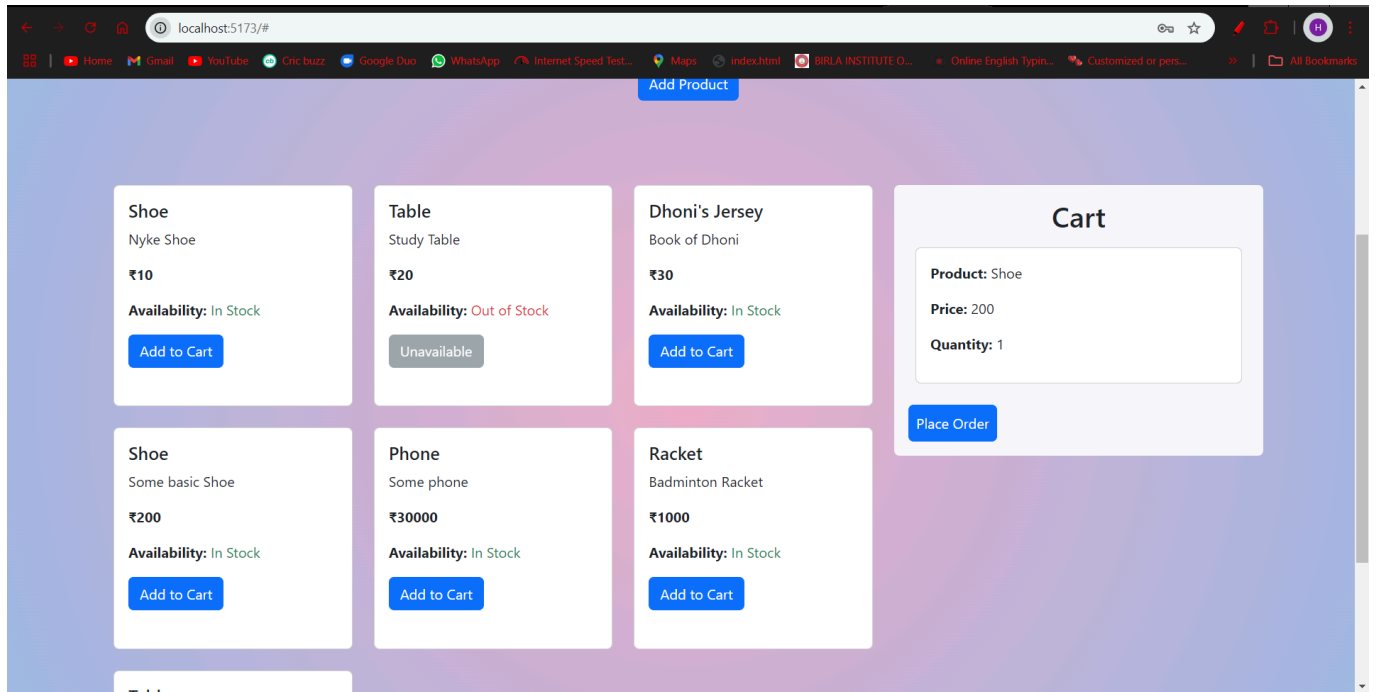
localhost:5173/#

Home Gmail YouTube Cric buzz Google Duo WhatsApp Internet Speed Test... Maps index.html BIRLA INSTITUTE O... Online English Typin... Customized or pers... » All Bookmarks

H

Add Product

Shoe
Nyke Shoe
₹10
**Availability:** In Stock
Add to Cart

Table
Study Table
₹20
**Availability:** Out of Stock
Unavailable

Dhoni's Jersey
Book of Dhoni
₹30
**Availability:** In Stock
Add to Cart

Cart
**Product:** Shoe
**Price:** 200
**Quantity:** 1
Place Order

Shoe
Some basic Shoe
₹200
**Availability:** In Stock
Add to Cart

Phone
Some phone
₹30000
**Availability:** In Stock
Add to Cart

Racket
Badminton Racket
₹1000
**Availability:** In Stock
Add to Cart

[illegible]